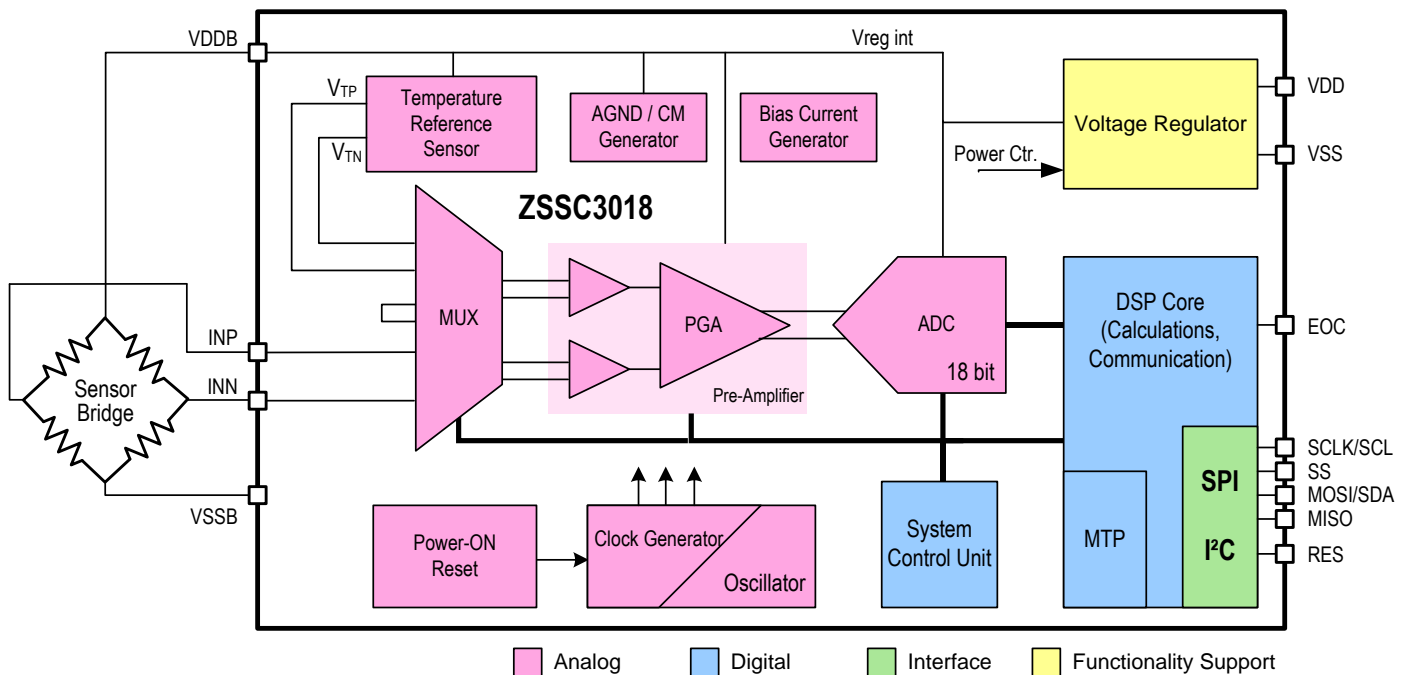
VDDB
Vreg int
$V_{TP}$
Temperature Reference Sensor
$V_{TN}$
AGND / CM Generator
Bias Current Generator
Voltage Regulator
VDD
Power Ctr.
VSS
ZSSC3018
MUX
PGA
ADC
18 bit
Pre-Amplifier
DSP Core (Calculations, Communication)
EOC
Sensor Bridge
INP
INN
VSSB
SCLK/SCL
SS
MOSI/SDA
MISO
RES
SPI
$I^2C$
MTP
System Control Unit
Power-ON Reset
Clock Generator
Oscillator
Analog
Digital
Interface
Functionality Support